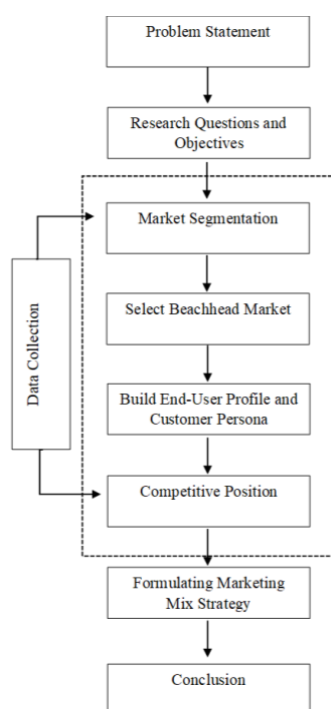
Problem Statement

Research Questions and Objectives

Data Collection

Market Segmentation

Select Beachhead Market

Build End-User Profile and Customer Persona

Competitive Position

Formulating Marketing Mix Strategy

Conclusion